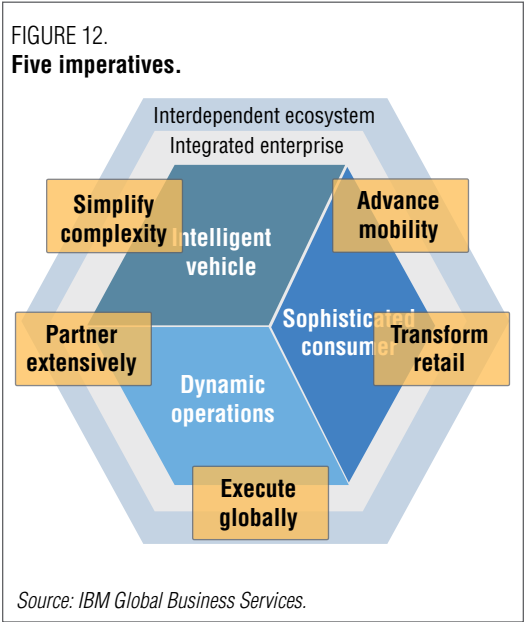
FIGURE 12.
**Five imperatives.**

Interdependent ecosystem

Integrated enterprise

Simplify complexity

Intelligent vehicle

Advance mobility

Partner extensively

Sophisticated consumer

Transform retail

Dynamic operations

Execute globally

*Source: IBM Global Business Services.*